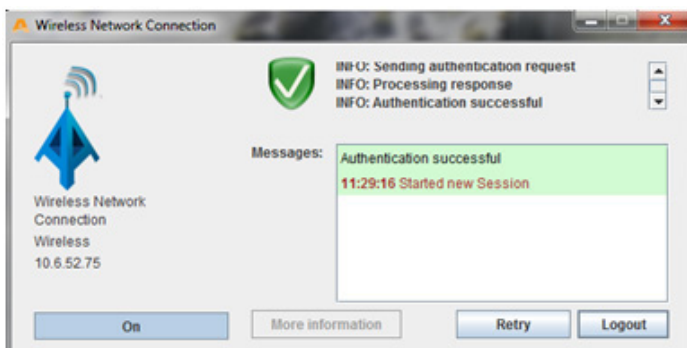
Wireless Network Connection

INFO: Sending authentication request
INFO: Processing response
INFO: Authentication successful

Wireless Network Connection
Wireless
10.6.52.75

Messages:

Authentication successful
11:29:16 Started new Session

On

More information

Retry

Logout